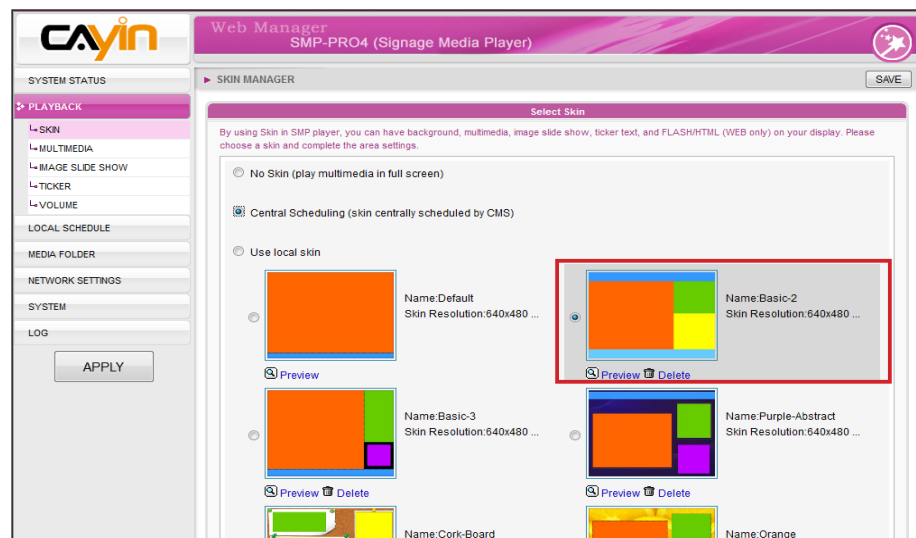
CAYIN

Web Manager
SMP-PRO4 (Signage Media Player)

SYSTEM STATUS
PLAYBACK
SKIN
MULTIMEDIA
IMAGE SLIDE SHOW
TICKER
VOLUME
LOCAL SCHEDULE
MEDIA FOLDER
NETWORK SETTINGS
SYSTEM
LOG
APPLY

SKIN MANAGER
SAVE

Select Skin

By using Skin in SMP player, you can have background, multimedia, image slide show, ticker text, and FLASH/HTML (WEB only) on your display. Please choose a skin and complete the area settings.

No Skin (play multimedia in full screen)

Central Scheduling (skin centrally scheduled by CMS)

Use local skin

Name:Default
Skin Resolution:640x480 ...
Preview

Name:Basic-2
Skin Resolution:640x480 ...
Preview Delete

Name:Basic-3
Skin Resolution:640x480 ...
Preview Delete

Name:Purple-Abstract
Skin Resolution:640x480 ...
Preview Delete

Name:Cork-Board

Name:Orange